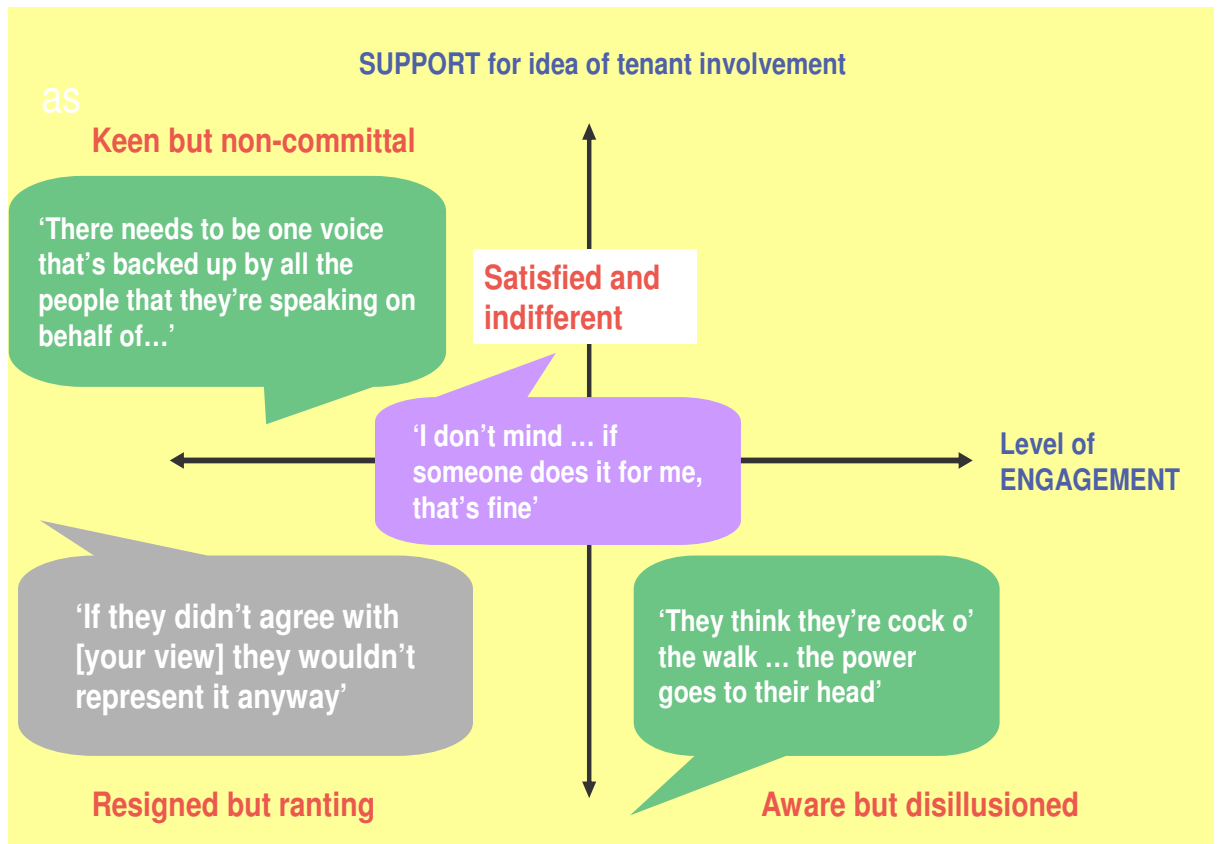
SUPPORT for idea of tenant involvement

as

Keen but non-committal

'There needs to be one voice that's backed up by all the people that they're speaking on behalf of...'

Satisfied and indifferent

'I don't mind … if someone does it for me, that's fine'

Level of ENGAGEMENT

'If they didn't agree with [your view] they wouldn't represent it anyway'

'They think they're cock o' the walk … the power goes to their head'

Resigned but ranting

Aware but disillusioned